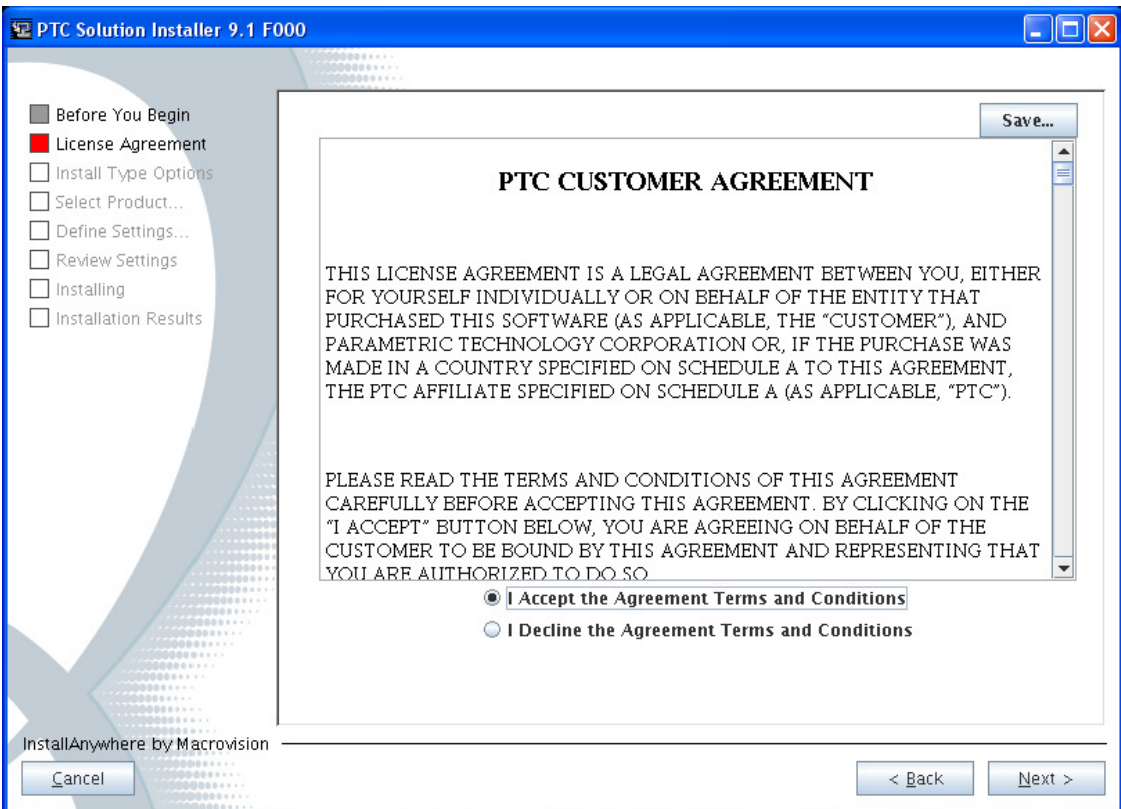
PTC Solution Installer 9.1 F000

Before You Begin
License Agreement
Install Type Options
Select Product...
Define Settings...
Review Settings
Installing
Installation Results

Save...

PTC CUSTOMER AGREEMENT

THIS LICENSE AGREEMENT IS A LEGAL AGREEMENT BETWEEN YOU, EITHER FOR YOURSELF INDIVIDUALLY OR ON BEHALF OF THE ENTITY THAT PURCHASED THIS SOFTWARE (AS APPLICABLE, THE "CUSTOMER"), AND PARAMETRIC TECHNOLOGY CORPORATION OR, IF THE PURCHASE WAS MADE IN A COUNTRY SPECIFIED ON SCHEDULE A TO THIS AGREEMENT, THE PTC AFFILIATE SPECIFIED ON SCHEDULE A (AS APPLICABLE, "PTC").

PLEASE READ THE TERMS AND CONDITIONS OF THIS AGREEMENT CAREFULLY BEFORE ACCEPTING THIS AGREEMENT. BY CLICKING ON THE "I ACCEPT" BUTTON BELOW, YOU ARE AGREEING ON BEHALF OF THE CUSTOMER TO BE BOUND BY THIS AGREEMENT AND REPRESENTING THAT YOU ARE AUTHORIZED TO DO SO

I Accept the Agreement Terms and Conditions
I Decline the Agreement Terms and Conditions

InstallAnywhere by Macrovision

Cancel

< Back

Next >